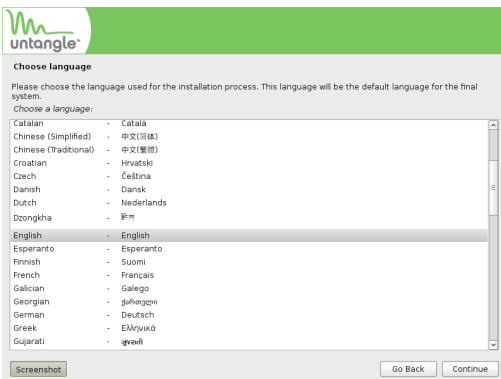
untangle™

Choose language

Please choose the language used for the installation process. This language will be the default language for the final system.

Choose a language:

| | | |
|---|---|---|
| Catalan | - | Català |
| Chinese (Simplified) | - | 中文(简体) |
| Chinese (Traditional) | - | 中文(繁體) |
| Croatian | - | Hrvatski |
| Czech | - | Čeština |
| Danish | - | Dansk |
| Dutch | - | Nederlands |
| Dzongkha | - | རྫོང་ཁ |
| English | - | English |
| Esperanto | - | Esperanto |
| Finnish | - | Suomi |
| French | - | Français |
| Galician | - | Galego |
| Georgian | - | ქართული |
| German | - | Deutsch |
| Greek | - | Ελληνικά |
| Gujarati | - | ગુજરાતી |

Screenshot

Go Back

Continue